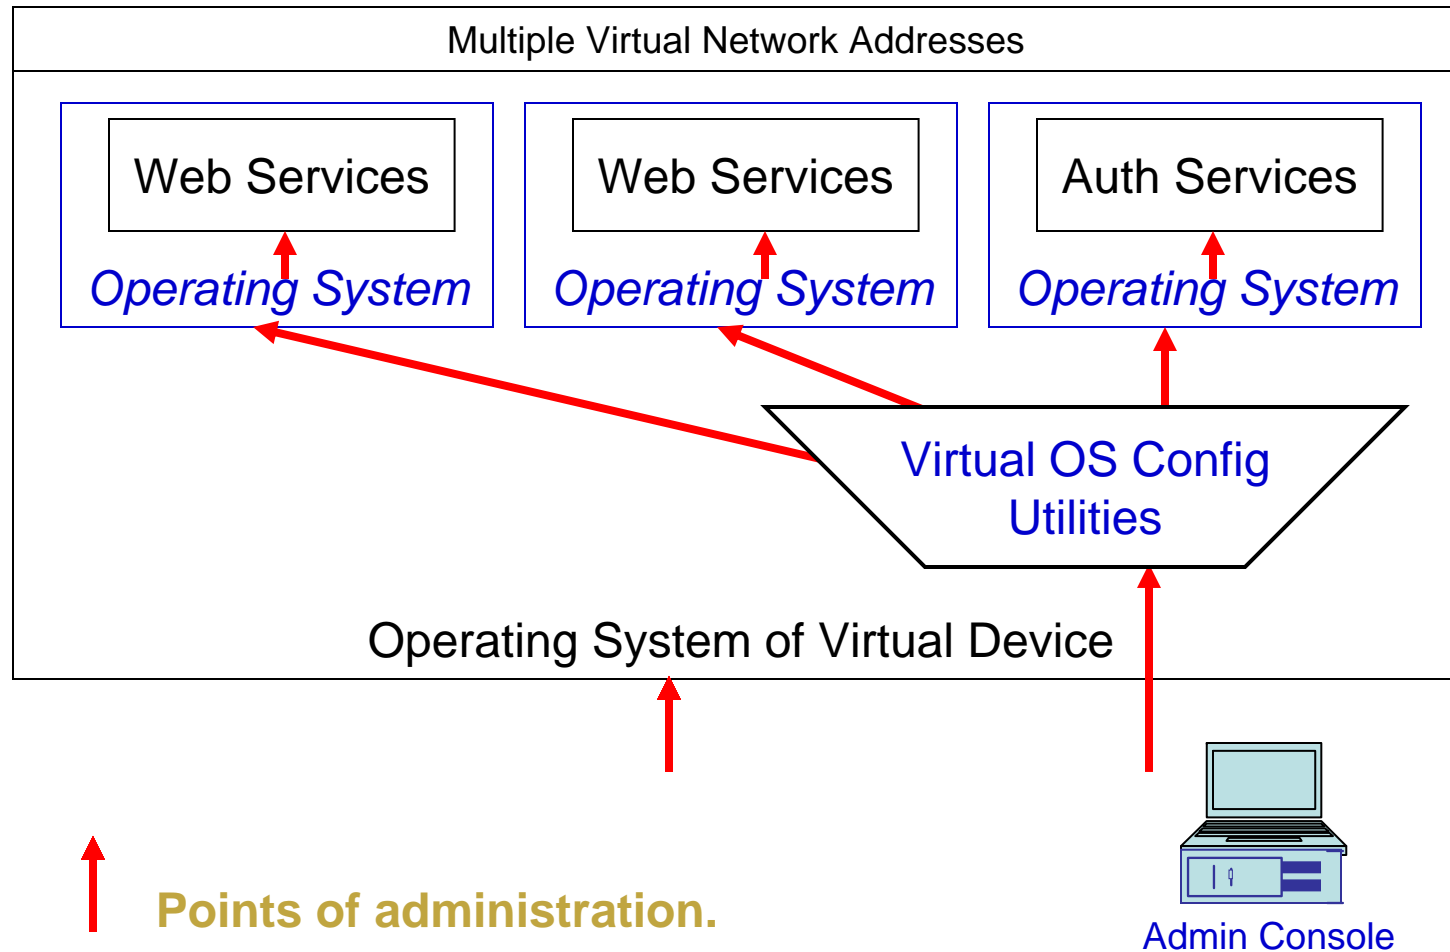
Multiple Virtual Network Addresses

Web Services

Operating System

Web Services

Operating System

Auth Services

Operating System

Virtual OS Config Utilities

Operating System of Virtual Device

Points of administration.

Admin Console